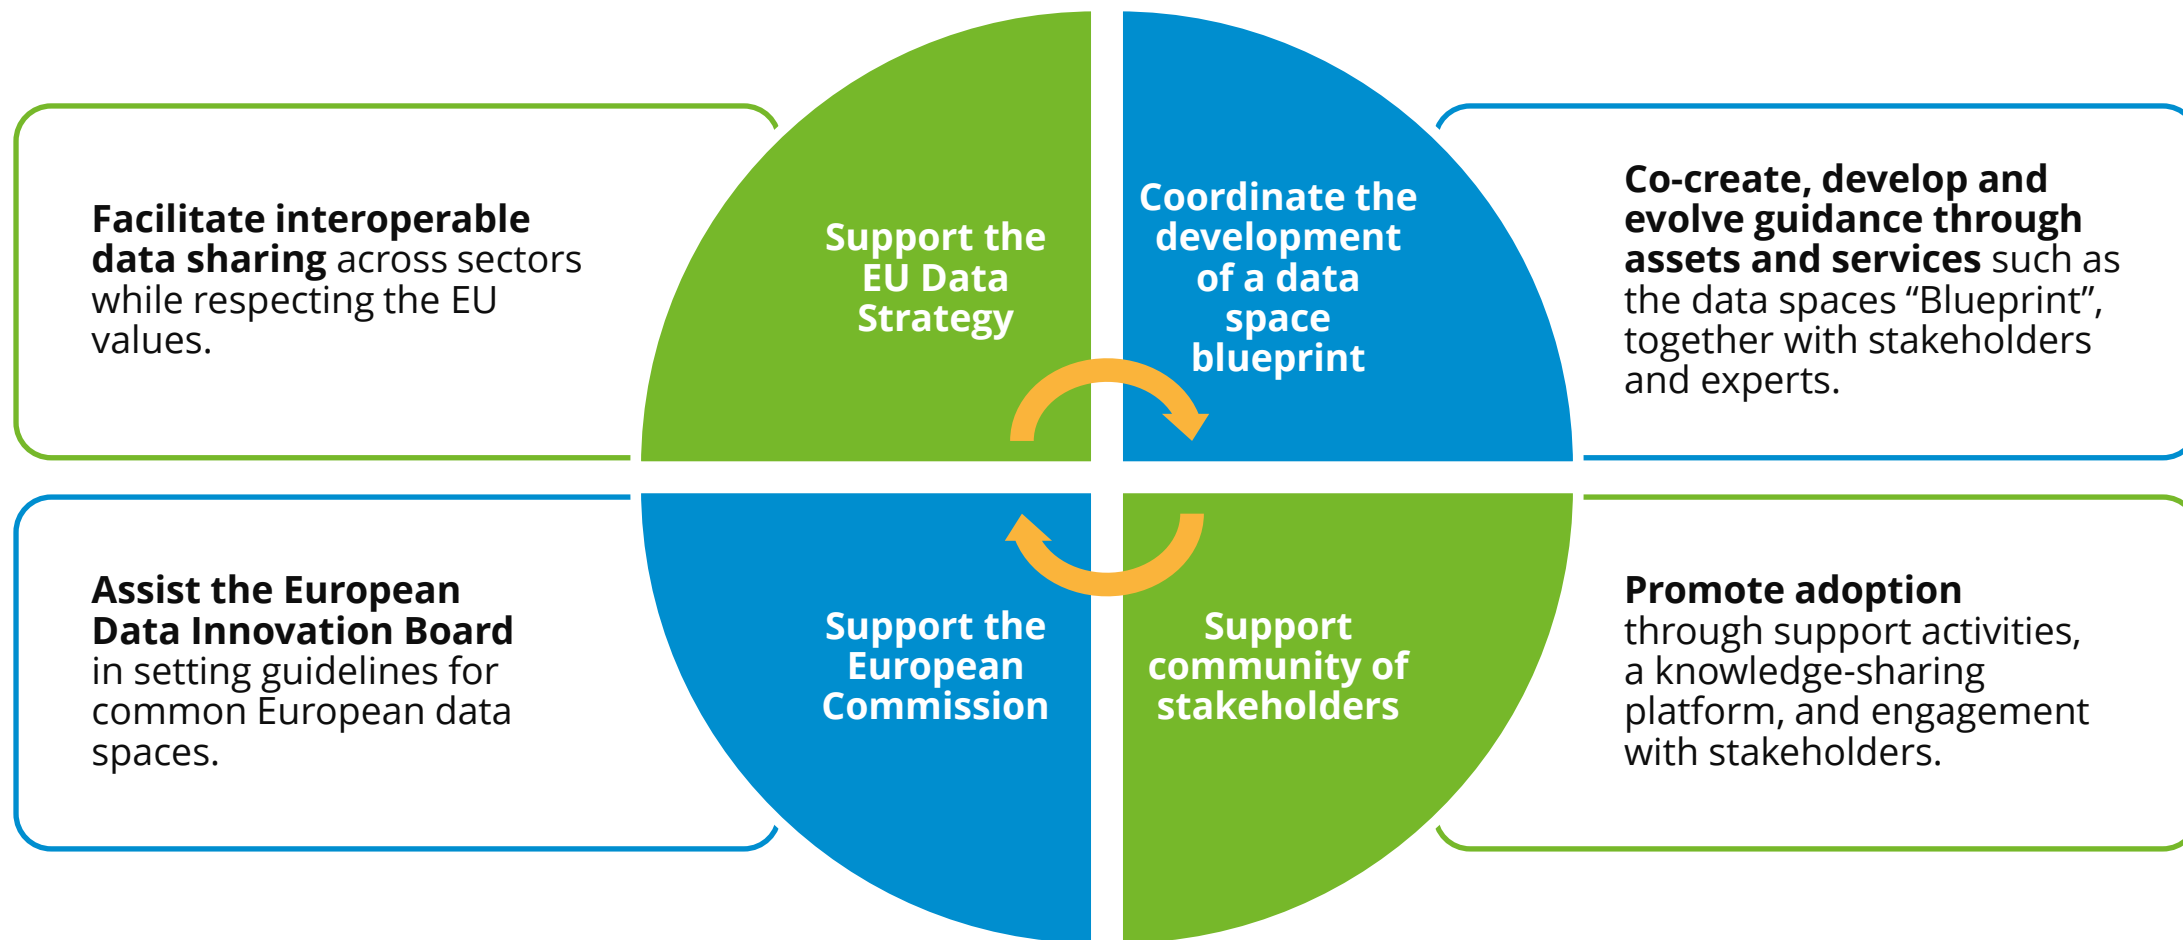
Facilitate interoperable data sharing across sectors while respecting the EU values.

Support the EU Data Strategy

Coordinate the development of a data space blueprint

Co-create, develop and evolve guidance through assets and services such as the data spaces “Blueprint”, together with stakeholders and experts.

Assist the European Data Innovation Board in setting guidelines for common European data spaces.

Support the European Commission

Support community of stakeholders

Promote adoption through support activities, a knowledge-sharing platform, and engagement with stakeholders.